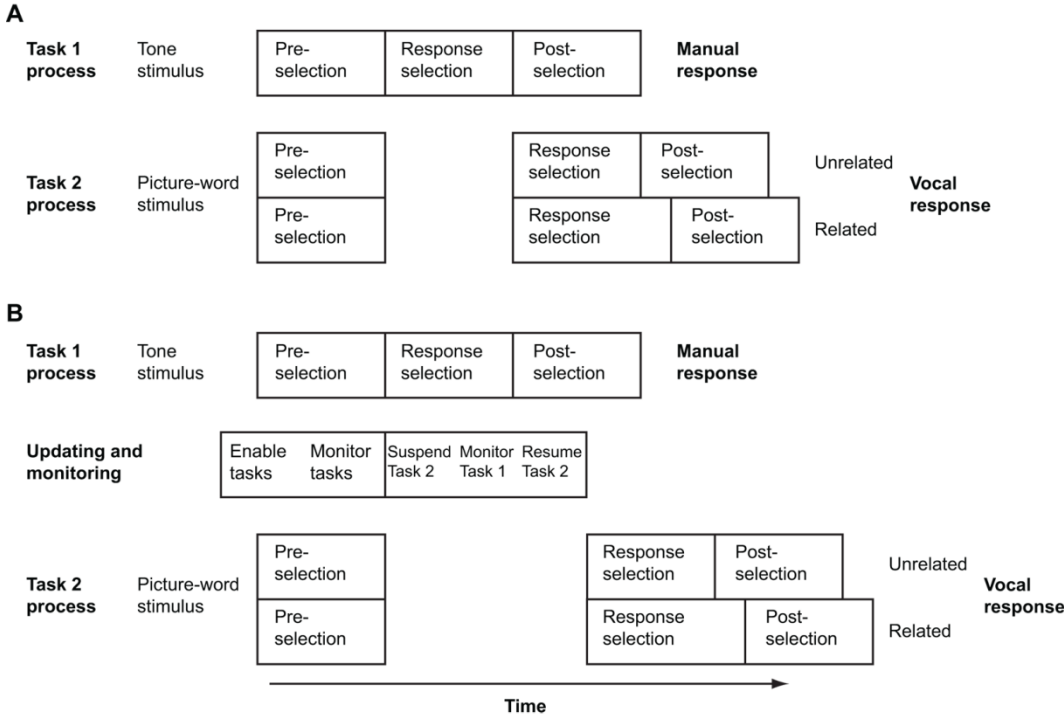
A

Task 1 process Tone stimulus Pre-selection Response selection Post-selection Manual response

Task 2 process Picture-word stimulus Pre-selection Pre-selection Response selection Post-selection Unrelated Response selection Post-selection Related Vocal response

B

Task 1 process Tone stimulus Pre-selection Response selection Post-selection Manual response

Updating and monitoring Enable tasks Monitor tasks Suspend Task 2 Monitor Task 1 Resume Task 2

Task 2 process Picture-word stimulus Pre-selection Pre-selection Response selection Post-selection Unrelated Response selection Post-selection Related Vocal response

Time